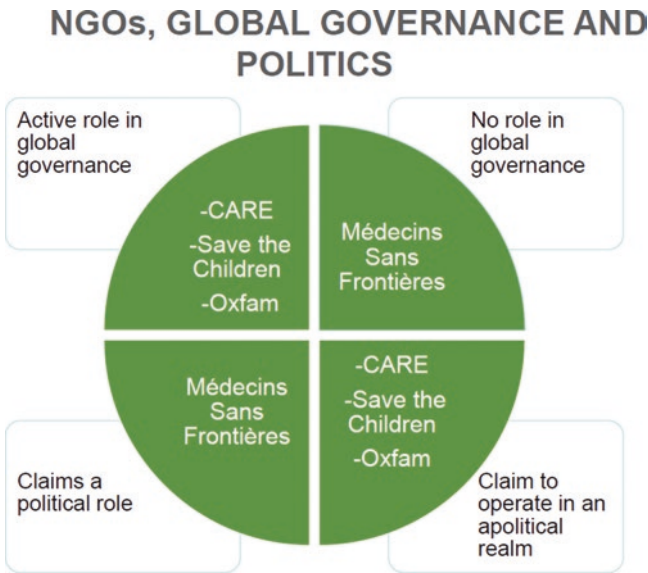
NGOs, GLOBAL GOVERNANCE AND POLITICS

Active role in global governance

No role in global governance

-CARE
-Save the Children
-Oxfam

Médecins Sans Frontières

Médecins Sans Frontières

-CARE
-Save the Children
-Oxfam

Claims a political role

Claim to operate in an apolitical realm